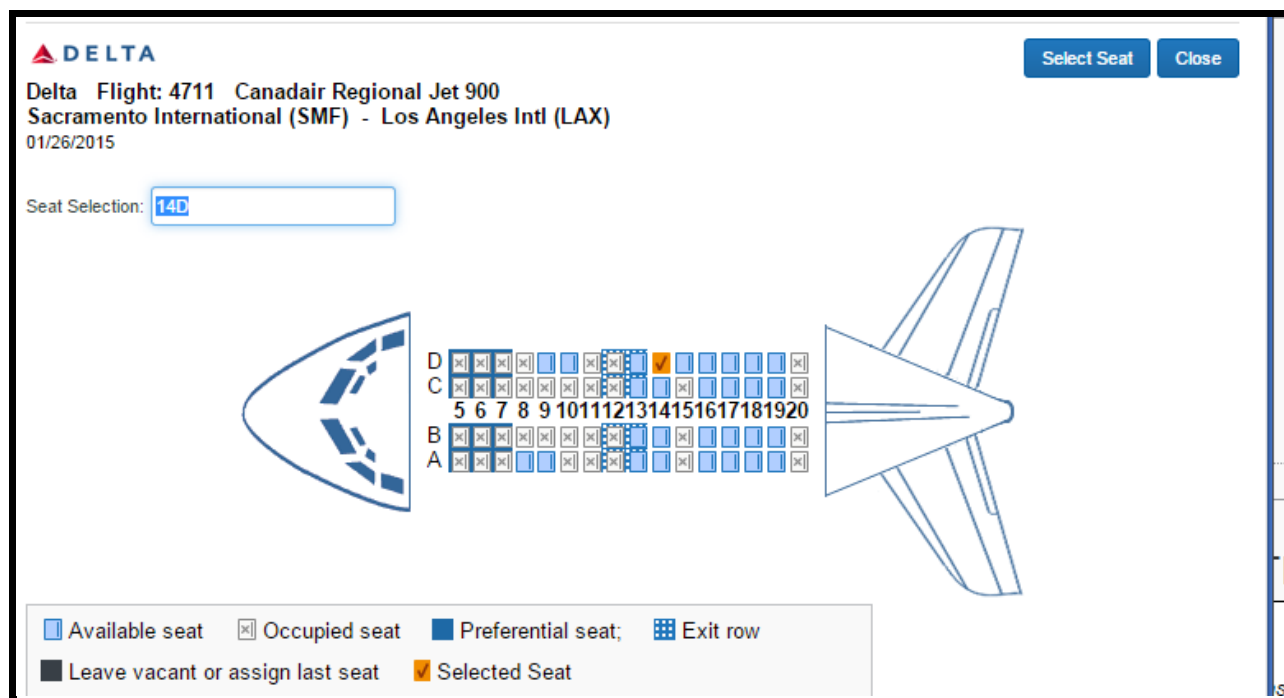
DELTA

Select Seat Close

Delta Flight: 4711 Canadair Regional Jet 900
Sacramento International (SMF) - Los Angeles Intl (LAX)
01/26/2015

Seat Selection: 14D

D
C
5 6 7 8 9 10 11 12 13 14 15 16 17 18 19 20
B
A

Available seat Occupied seat Preferential seat; Exit row
Leave vacant or assign last seat Selected Seat